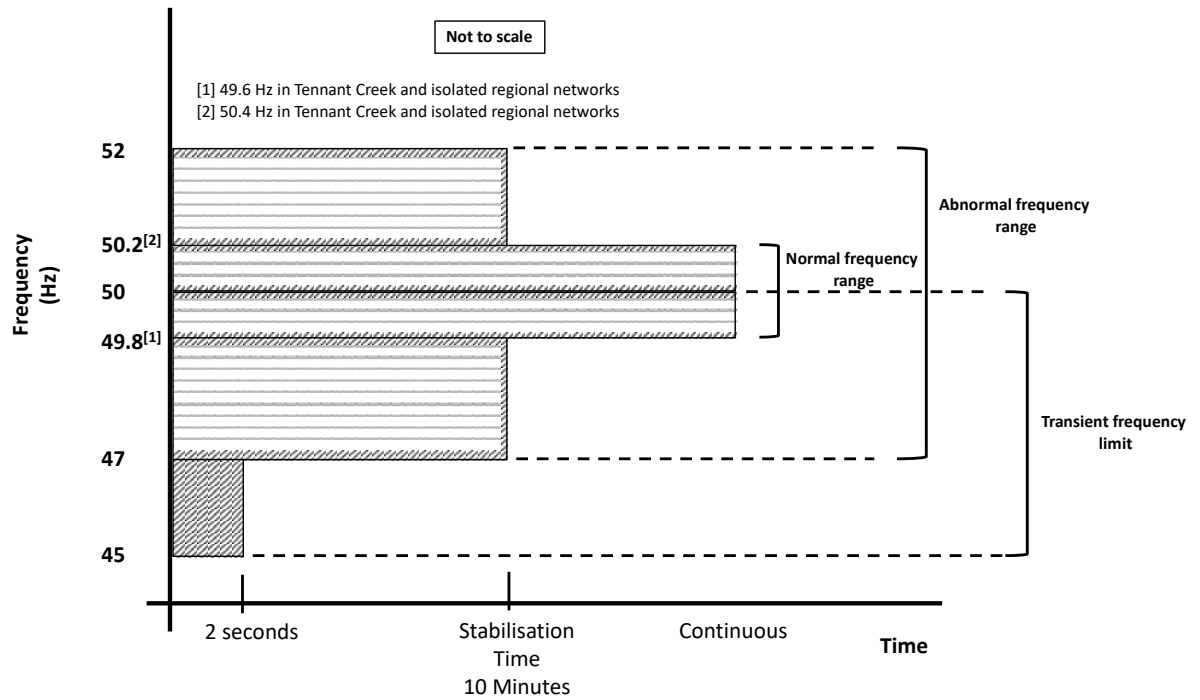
Not to scale

[1] 49.6 Hz in Tennant Creek and isolated regional networks
[2] 50.4 Hz in Tennant Creek and isolated regional networks

Frequency (Hz)

52

$50.2^{[2]}$

50

$49.8^{[1]}$

47

45

Abnormal frequency range

Normal frequency range

Transient frequency limit

2 seconds

Stabilisation Time 10 Minutes

Continuous

Time